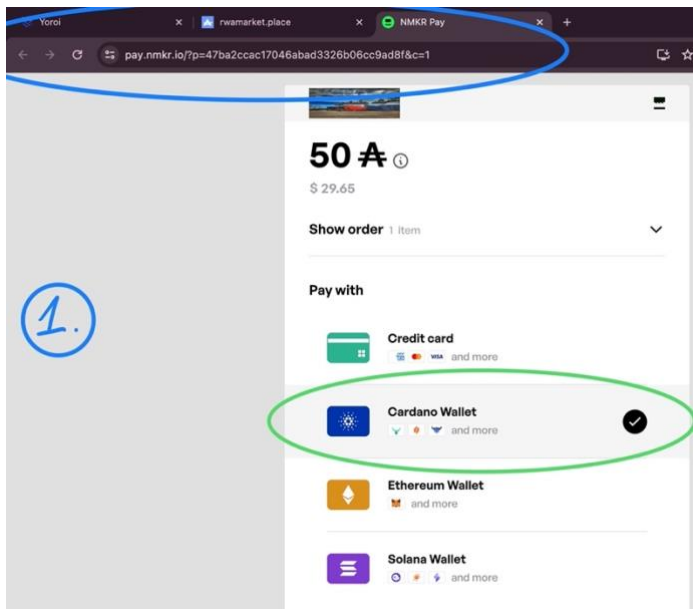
Yoroi × rwamarket.place × NMKR Pay × +

pay.nmkr.io/?p=47ba2ccac17046abad3326b06cc9ad8f&c=1

1.

50 ₳

$ 29.65

Show order 1 item

Pay with

Credit card
VISA and more

Cardano Wallet
and more

Ethereum Wallet
and more

Solana Wallet
and more